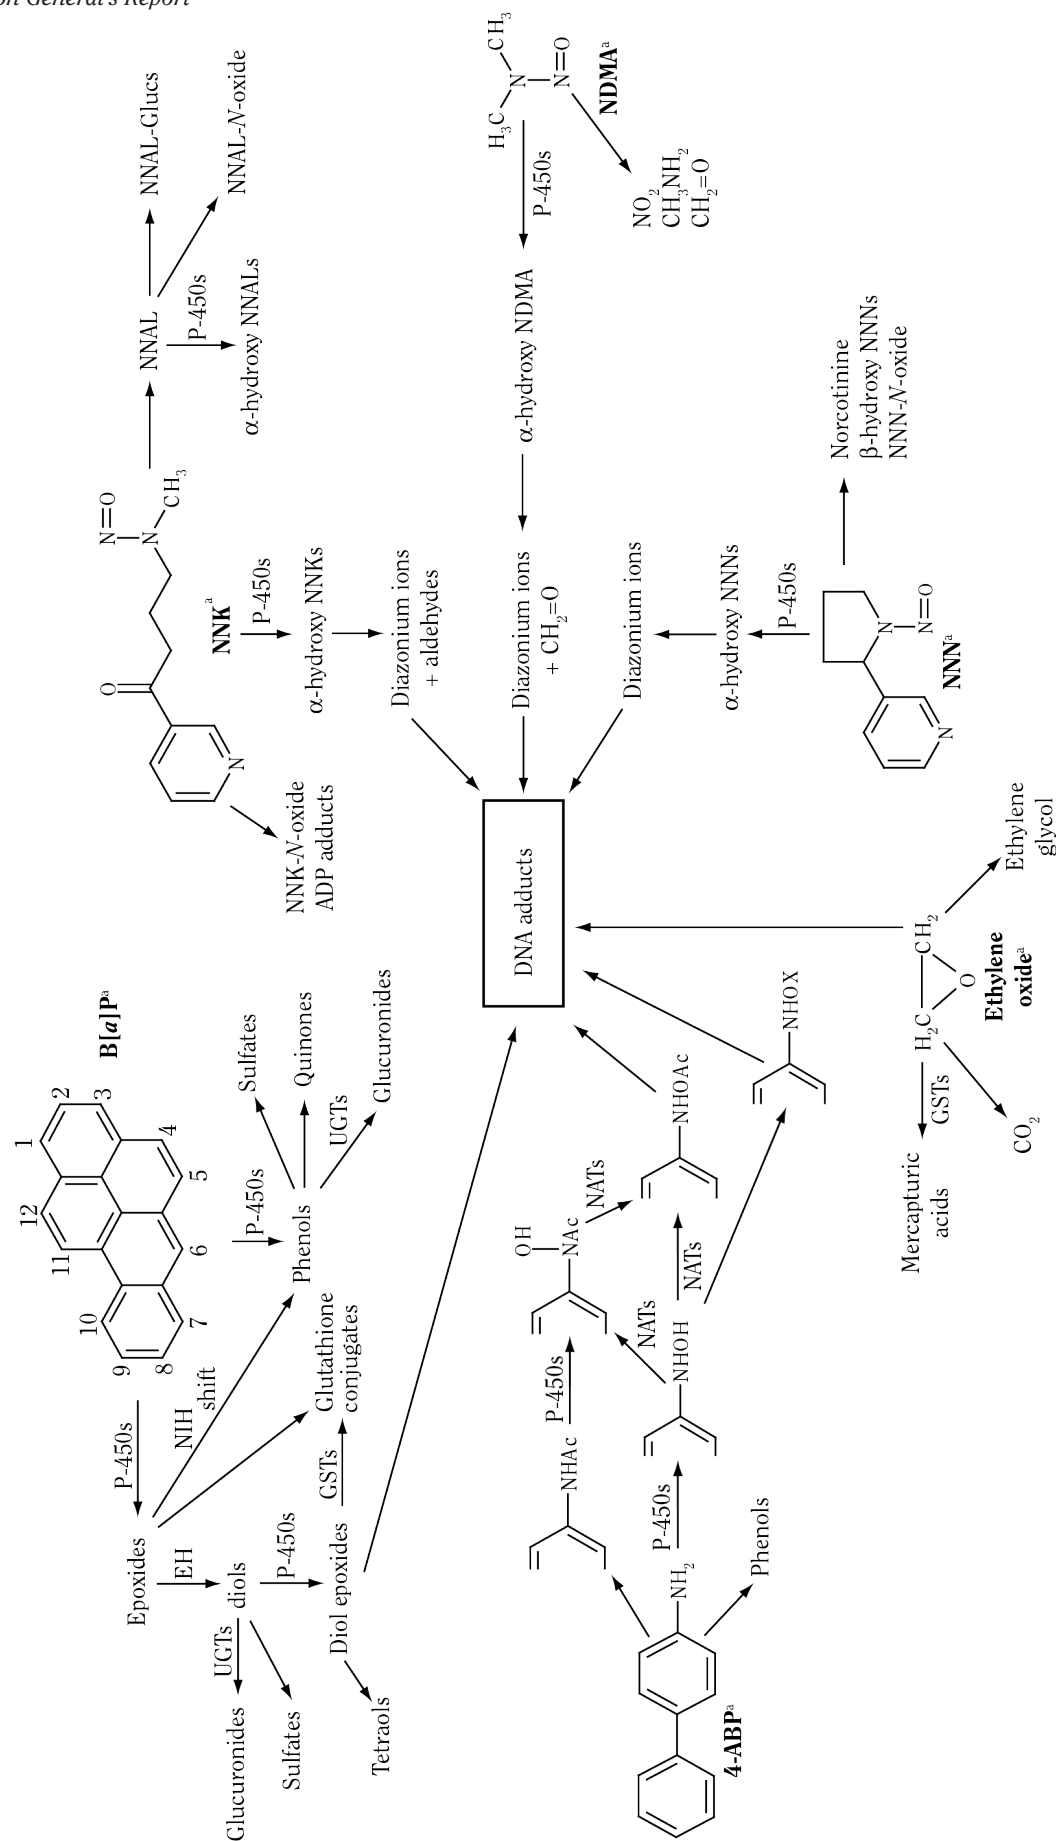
on General's Report

B[*a*]P$^{a}$

1 2 3 4 5 6 7 8 9 10 11 12

P-450s

Epoxides

EH

diols

UGTs

Glucuronides

Sulfates

P-450s

Diol epoxides

Tetraols

GSTs

Glutathione conjugates

NIH shift

Phenols

P-450s

Sulfates

Quinones

UGTs

Glucuronides

DNA adducts

4-ABP$^{a}$

$NH_2$

Phenols

NHAc

P-450s

NHOH

P-450s

OH

NAc

NATs

NATs

NHOAc

NATs

NHOX

$H_2C$

$CH_2$

O

Ethylene oxide$^{a}$

GSTs

Mercapturic acids

$CO_2$

Ethylene glycol

NNK-*N*-oxide

ADP adducts

O

N

N=O

N

$CH_3$

NNK$^{a}$

P-450s

α-hydroxy NNKs

Diazonium ions + aldehydes

NNAL

NNAL-Glucs

NNAL-*N*-oxide

P-450s

α-hydroxy NNALs

$H_3C$

N

$CH_3$

N=O

NDMA$^{a}$

P-450s

α-hydroxy NDMA

Diazonium ions + $CH_2$=O

$NO_2$

$CH_3NH_2$

$CH_2$=O

Diazonium ions

α-hydroxy NNNs

P-450s

N

N

N=O

NNN$^{a}$

Norcotinine

β-hydroxy NNNs

NNN-*N*-oxide